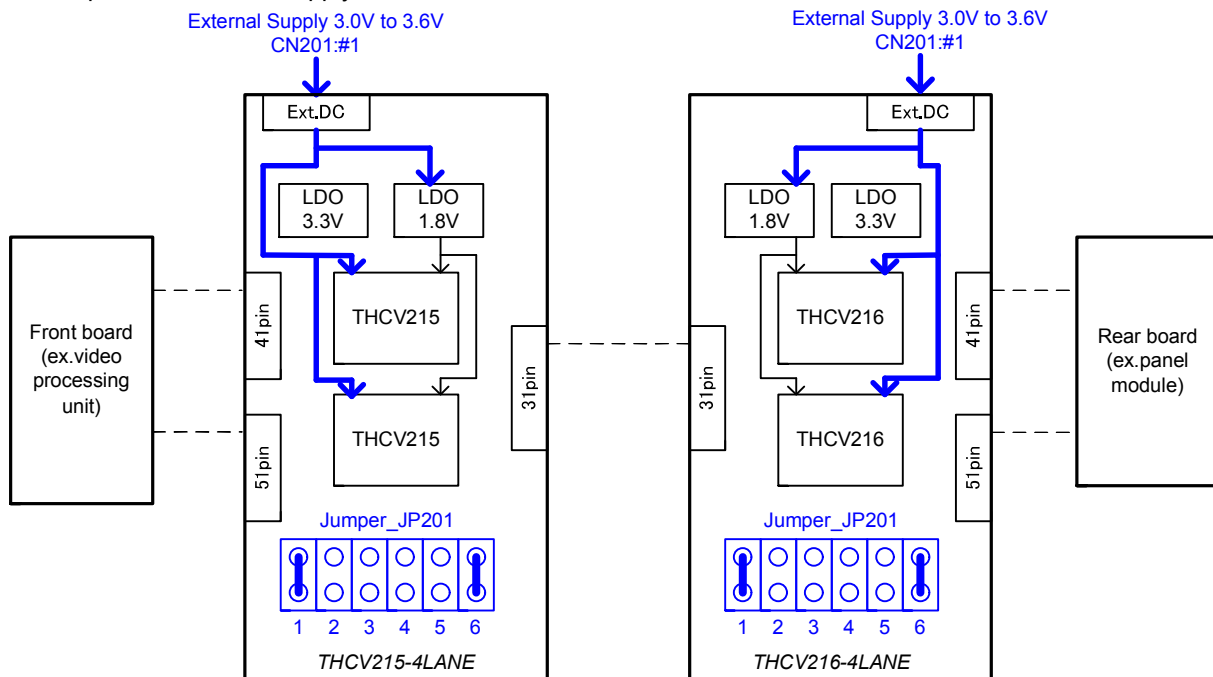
External Supply 3.0V to 3.6V
CN201:#1

Ext.DC

LDO
3.3V

LDO
1.8V

THCV215

THCV215

41pin

51pin

31pin

Front board
(ex.video
processing
unit)

Jumper_JP201

1 2 3 4 5 6

THCV215-4LANE

External Supply 3.0V to 3.6V
CN201:#1

Ext.DC

LDO
1.8V

LDO
3.3V

THCV216

THCV216

31pin

41pin

51pin

Rear board
(ex.panel
module)

Jumper_JP201

1 2 3 4 5 6

THCV216-4LANE